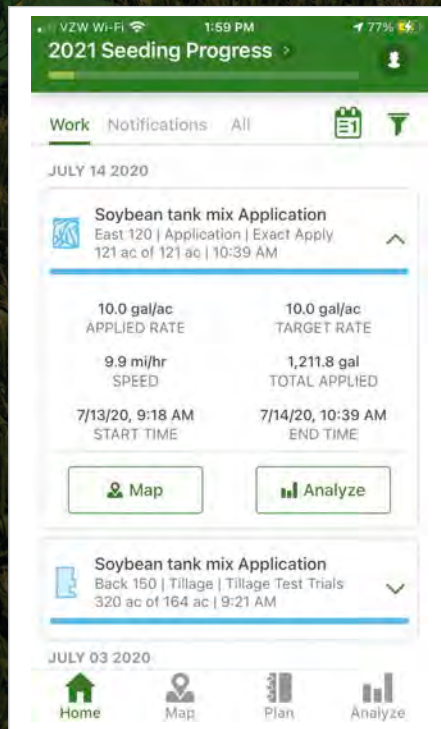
VZW Wi-Fi 1:59 PM 77%
2021 Seeding Progress >

Work Notifications All

JULY 14 2020

Soybean tank mix Application
East 120 | Application | Exact Apply
121 ac of 121 ac | 10:39 AM

10.0 gal/ac
APPLIED RATE

10.0 gal/ac
TARGET RATE

9.9 mi/hr
SPEED

1,211.8 gal
TOTAL APPLIED

7/13/20, 9:18 AM
START TIME

7/14/20, 10:39 AM
END TIME

Map

Analyze

Soybean tank mix Application
Back 150 | Tillage | Tillage Test Trials
320 ac of 164 ac | 9:21 AM

JULY 03 2020

Home Map Plan Analyze